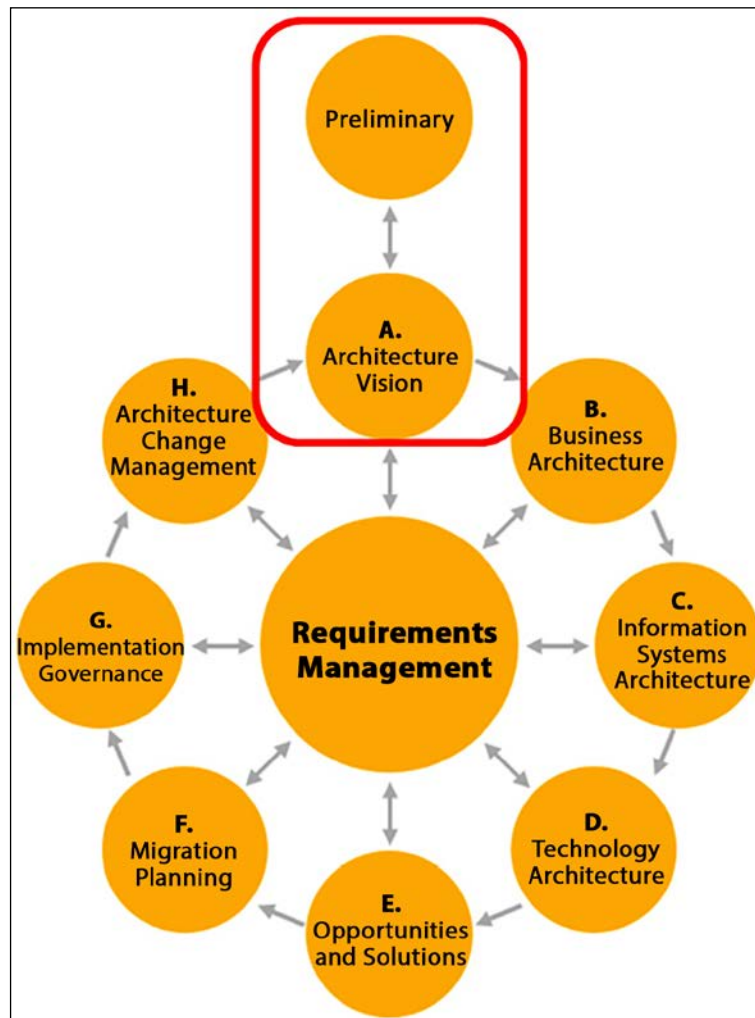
Preliminary

A.
Architecture
Vision

H.
Architecture
Change
Management

B.
Business
Architecture

G.
Implementation
Governance

Requirements
Management

C.
Information
Systems
Architecture

F.
Migration
Planning

D.
Technology
Architecture

E.
Opportunities
and Solutions